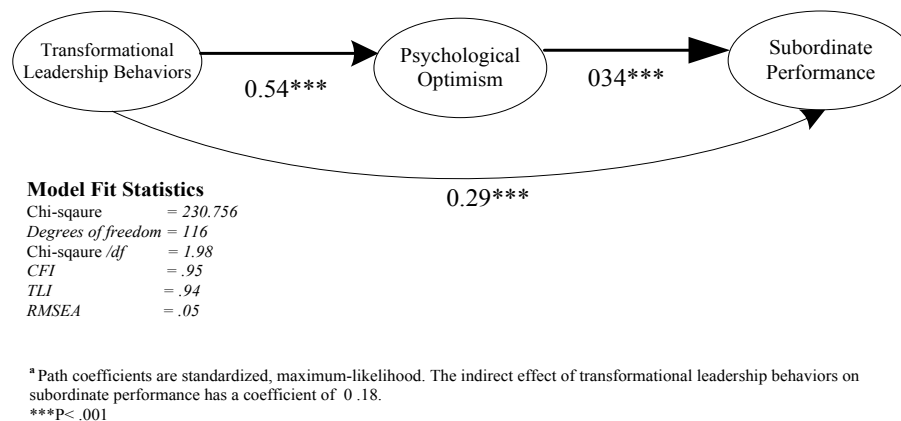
Transformational Leadership Behaviors

Psychological Optimism

Subordinate Performance

0.54***

034***

0.29***

**Model Fit Statistics**
Chi-sqaure = 230.756
Degrees of freedom = 116
Chi-sqaure /df = 1.98
CFI = .95
TLI = .94
RMSEA = .05

$^{a}$ Path coefficients are standardized, maximum-likelihood. The indirect effect of transformational leadership behaviors on subordinate performance has a coefficient of 0 .18.
***P< .001